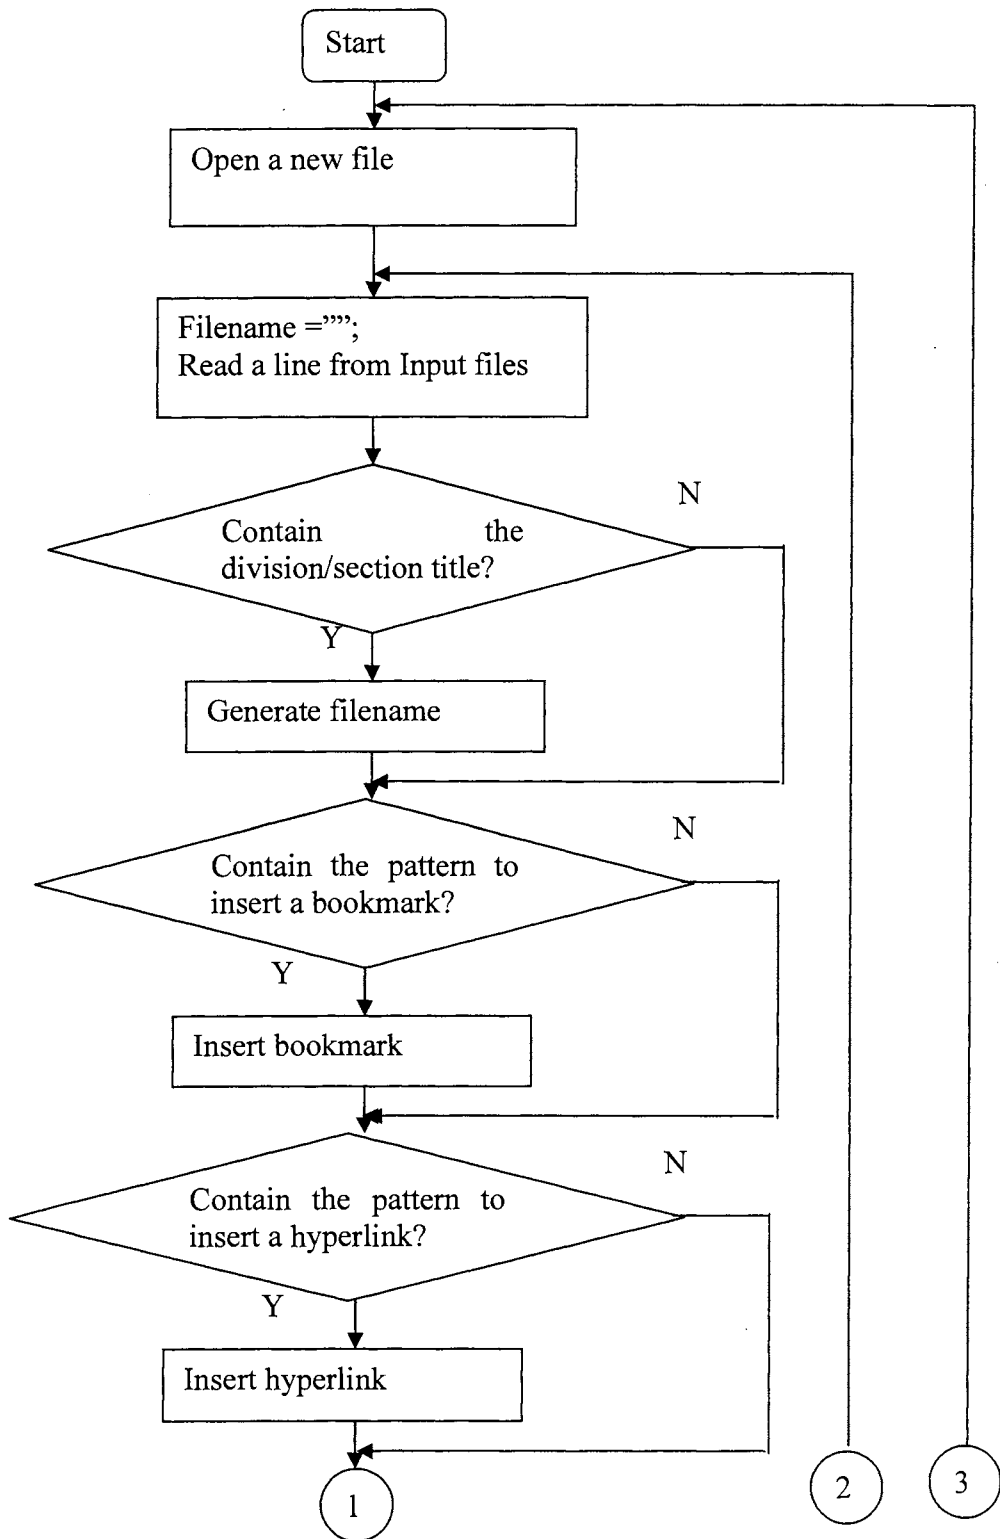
Start

Open a new file

Filename ="";
Read a line from Input files

Contain the division/section title?

N

Y

Generate filename

Contain the pattern to insert a bookmark?

N

Y

Insert bookmark

Contain the pattern to insert a hyperlink?

N

Y

Insert hyperlink

1

2

3